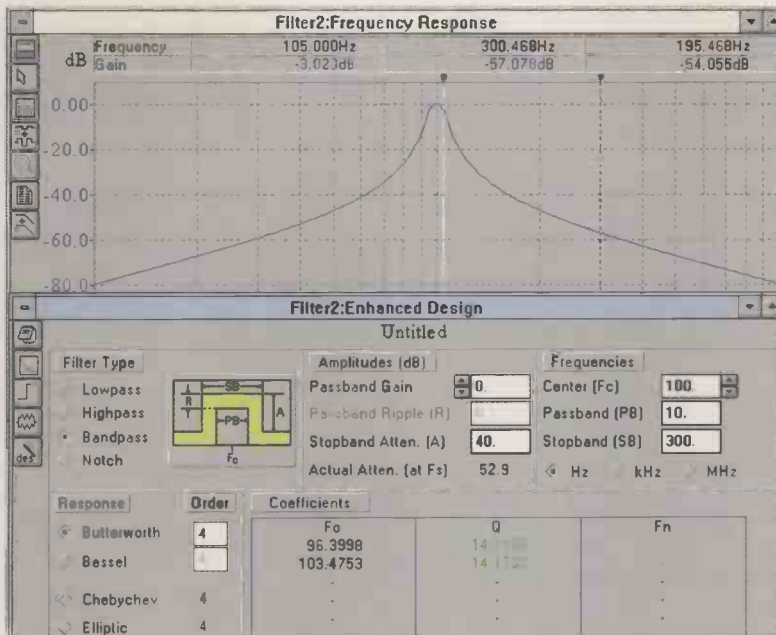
Filter2:Frequency Response

dB Frequency 105.000Hz 300.468Hz 195.468Hz
Gain -3.023dB -57.078dB -54.055dB

0.00
-20.0
-40.0
-60.0
-80.0

Filter2:Enhanced Design
Untitled

Filter Type
Lowpass
Highpass
Bandpass
Notch

SB
R
PB
A
Fo

Amplitudes (dB)
Passband Gain 0.
Passband Ripple (R)
Stopband Atten. (A) 40.
Actual Atten. (at Fs) 52.9

Frequencies
Center (Fc) 100
Passband (PB) 10.
Stopband (SB) 300.
Hz kHz MHz

Response
Order
Butterworth 4
Bessel 4
Chebychev 4
Elliptic 4

Coefficients

| Fo | Q | Fn |
|---|---|---|
| 96.3998 | 14.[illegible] | |
| 103.4753 | 14.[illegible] | |